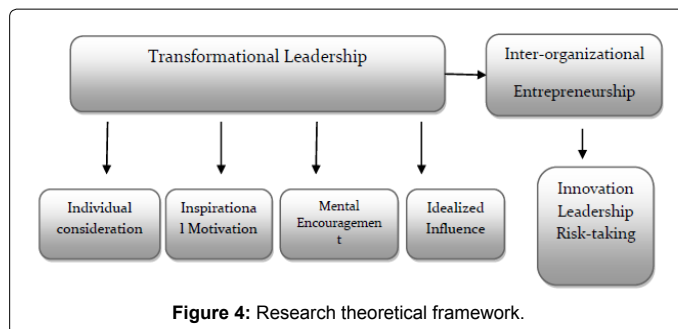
Transformational Leadership

Inter-organizational Entrepreneurship

Individual consideration

Inspirational Motivation

Mental Encouragement

Idealized Influence

Innovation Leadership Risk-taking

**Figure 4:** Research theoretical framework.